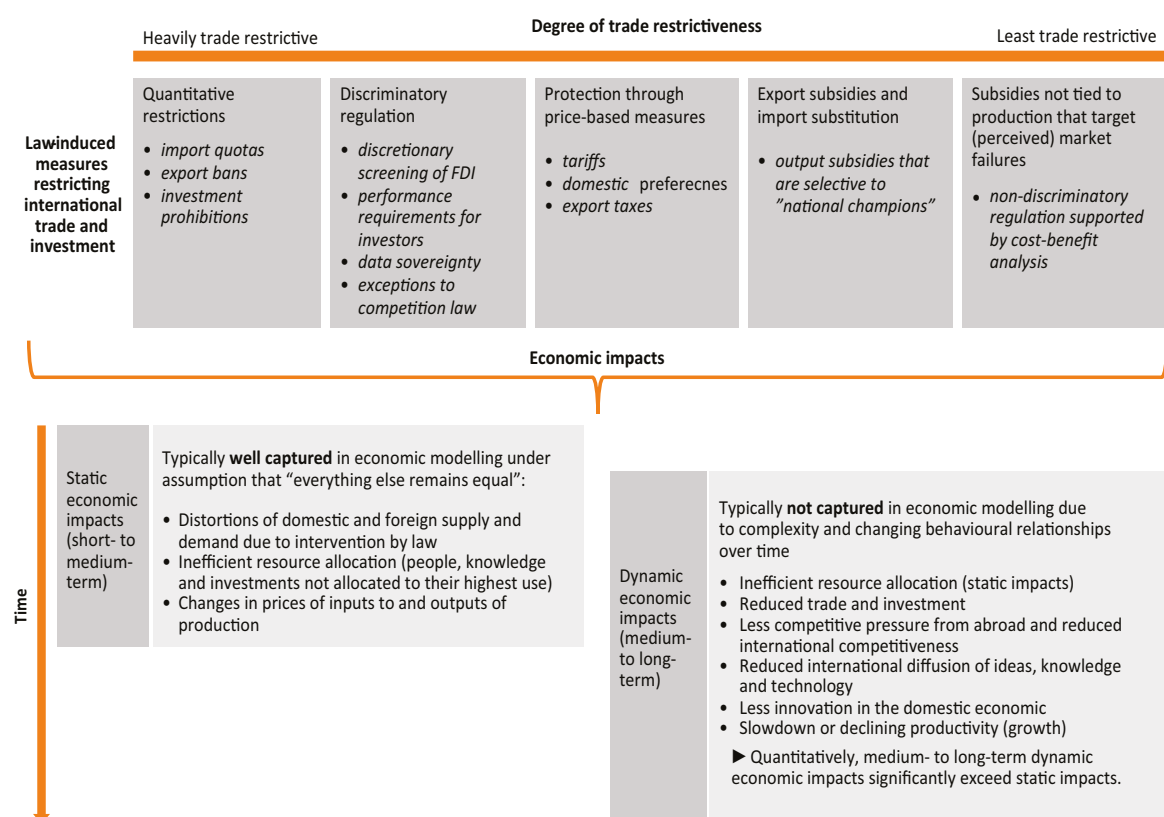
Degree of trade restrictiveness

Heavily trade restrictive

Least trade restrictive

Lawinduced measures restricting international trade and investment

Quantitative restrictions
- import quotas
- export bans
- investment prohibitions

Discriminatory regulation
- discretionary screening of FDI
- performance requirements for investors
- data sovereignty
- exceptions to competition law

Protection through price-based measures
- tariffs
- domestic preferecnes
- export taxes

Export subsidies and import substitution
- output subsidies that are selective to "national champions"

Subsidies not tied to production that target (perceived) market failures
- non-discriminatory regulation supported by cost-benefit analysis

Economic impacts

Time

Static economic impacts (short- to medium-term)

Typically **well captured** in economic modelling under assumption that "everything else remains equal":
- Distortions of domestic and foreign supply and demand due to intervention by law
- Inefficient resource allocation (people, knowledge and investments not allocated to their highest use)
- Changes in prices of inputs to and outputs of production

Dynamic economic impacts (medium- to long-term)

Typically **not captured** in economic modelling due to complexity and changing behavioural relationships over time
- Inefficient resource allocation (static impacts)
- Reduced trade and investment
- Less competitive pressure from abroad and reduced international competitiveness
- Reduced international diffusion of ideas, knowledge and technology
- Less innovation in the domestic economic
- Slowdown or declining productivity (growth)

► Quantitatively, medium- to long-term dynamic economic impacts significantly exceed static impacts.